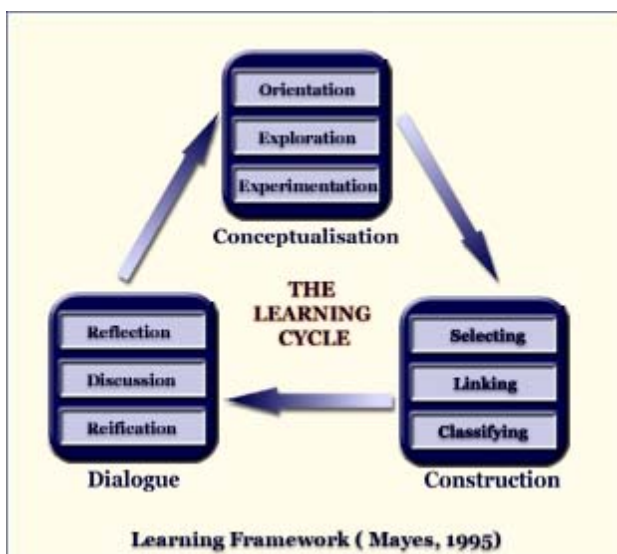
Orientation

Exploration

Experimentation

Conceptualisation

THE LEARNING CYCLE

Reflection

Discussion

Reification

Dialogue

Selecting

Linking

Classifying

Construction

Learning Framework ( Mayes, 1995)